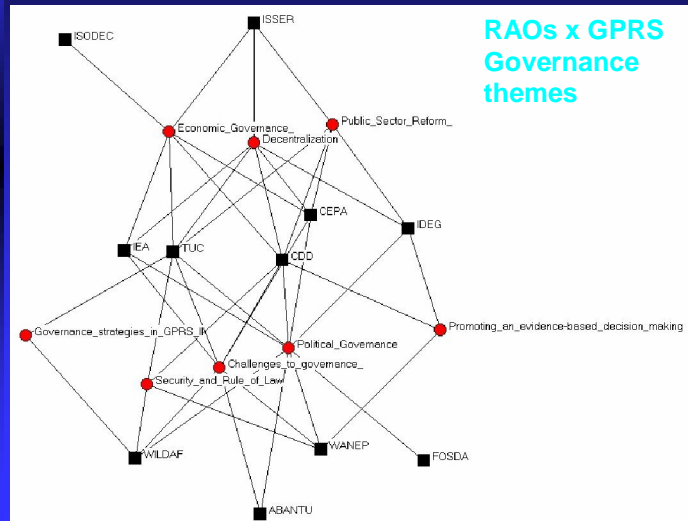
RAOs x GPRS Governance themes

ISSER
ISODEC
Economic_Governance_
Public_Sector_Reform_
Decentralization
CEPA
IDEG
IEA
TUC
CDD
Governance_strategies_in_GPRS_II
Promoting_an_evidence-based_decision_making
Political_Governance
Challenges_to_governance_
Security_and_Rule_of_Law
WILDAF
WANEP
FOSDA
ABANTU